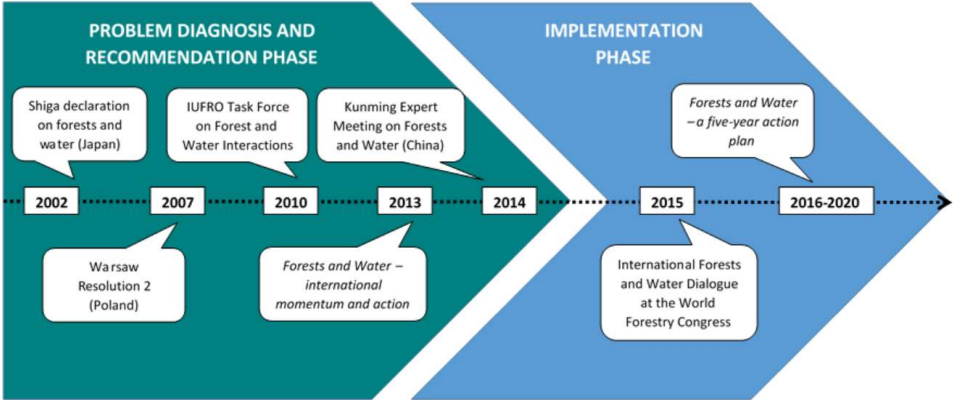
PROBLEM DIAGNOSIS AND RECOMMENDATION PHASE

IMPLEMENTATION PHASE

Shiga declaration on forests and water (Japan)

IUFRO Task Force on Forest and Water Interactions

Kunming Expert Meeting on Forests and Water (China)

Forests and Water – a five-year action plan

2002

2007

2010

2013

2014

2015

2016-2020

Warsaw Resolution 2 (Poland)

Forests and Water – international momentum and action

International Forests and Water Dialogue at the World Forestry Congress